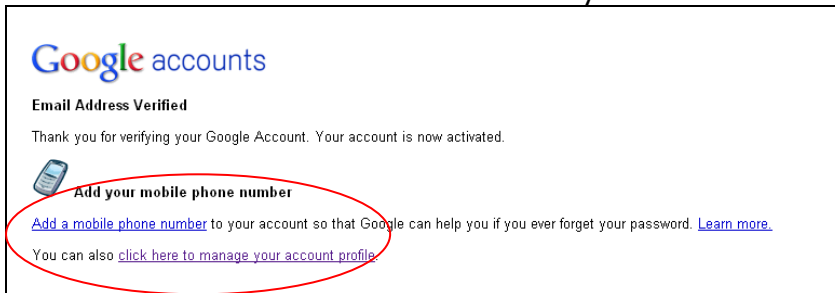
Google accounts

Email Address Verified

Thank you for verifying your Google Account. Your account is now activated.

Add your mobile phone number

Add a mobile phone number to your account so that Google can help you if you ever forget your password. Learn more.

You can also click here to manage your account profile.